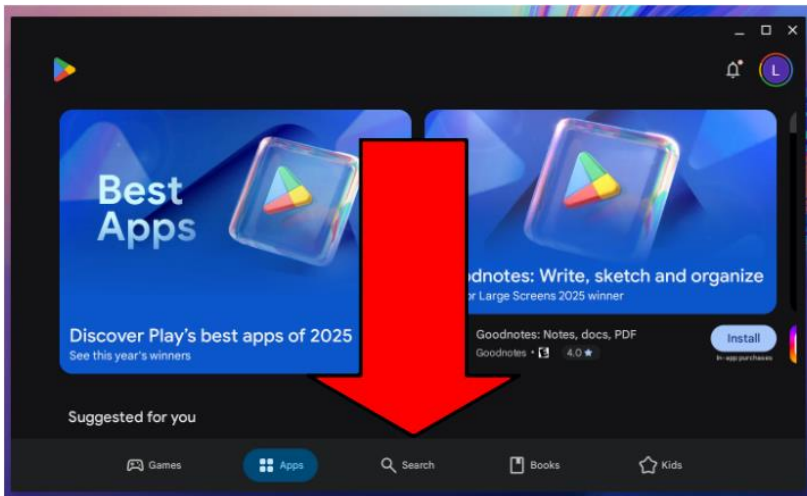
L

Best Apps

Discover Play's best apps of 2025
See this year's winners

odnotes: Write, sketch and organize
or Large Screens 2025 winner

Goodnotes: Notes, docs, PDF
Goodnotes • 4.0 ★

Install
In-app purchases

Suggested for you

Games
Apps
Search
Books
Kids